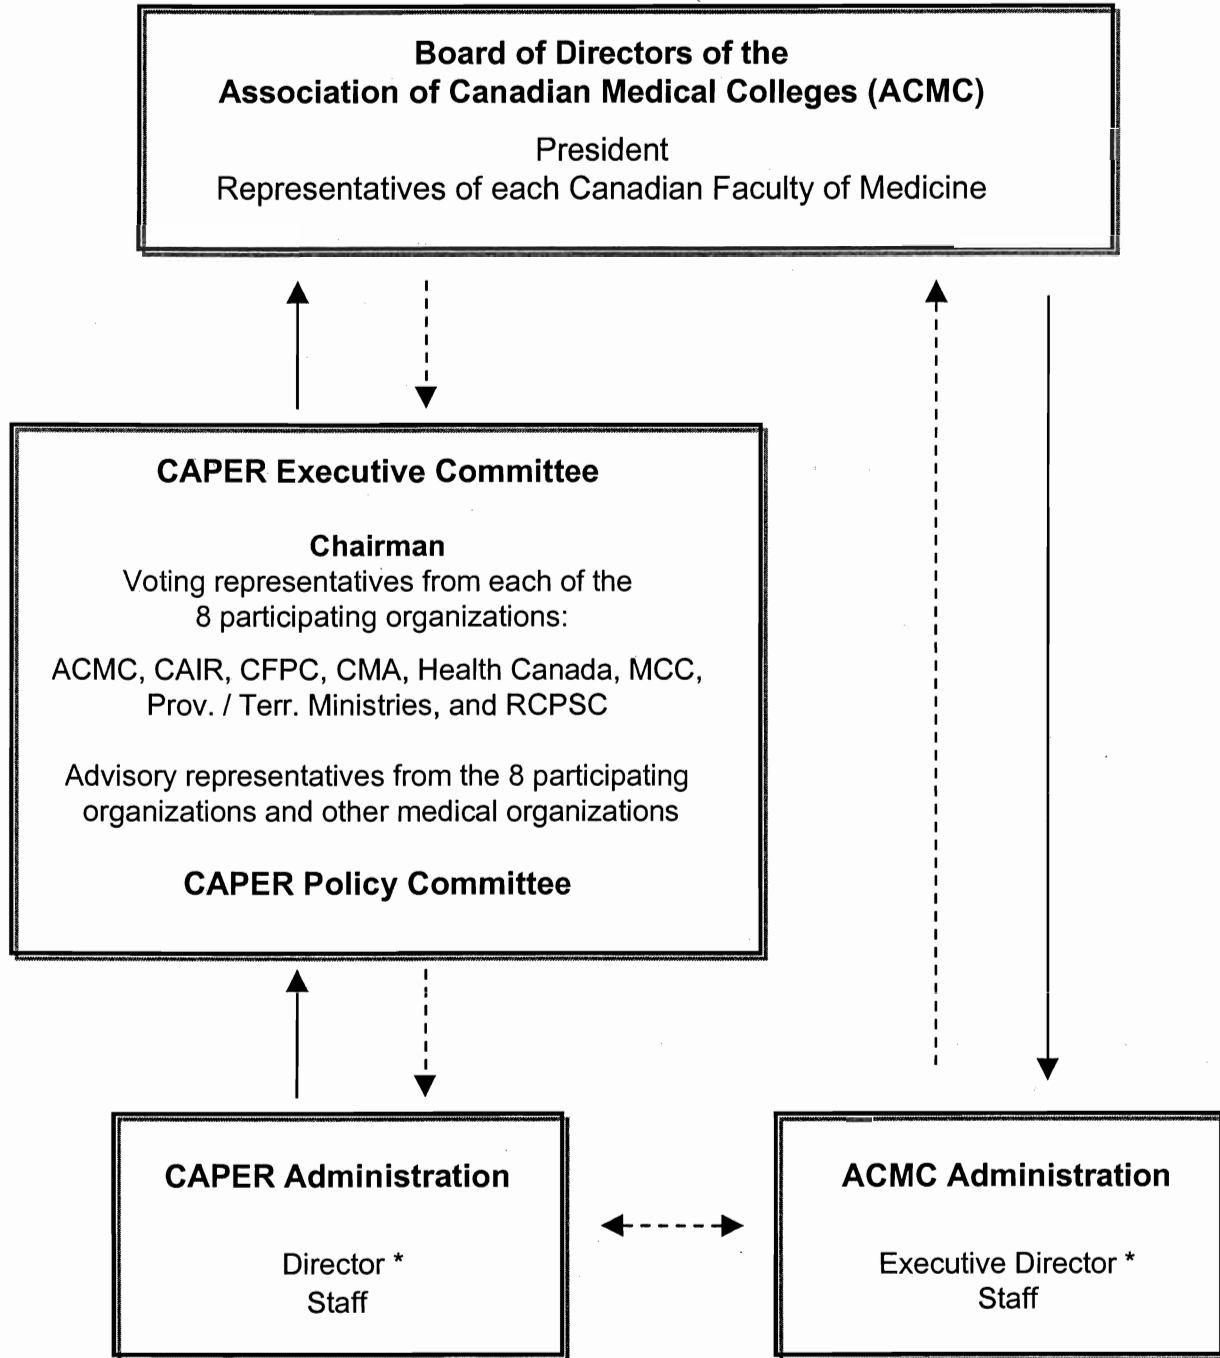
Board of Directors of the
Association of Canadian Medical Colleges (ACMC)

President
Representatives of each Canadian Faculty of Medicine

CAPER Executive Committee

Chairman
Voting representatives from each of the 8 participating organizations:

ACMC, CAIR, CFPC, CMA, Health Canada, MCC, Prov. / Terr. Ministries, and RCPSC

Advisory representatives from the 8 participating organizations and other medical organizations

CAPER Policy Committee

CAPER Administration

Director *
Staff

ACMC Administration

Executive Director *
Staff